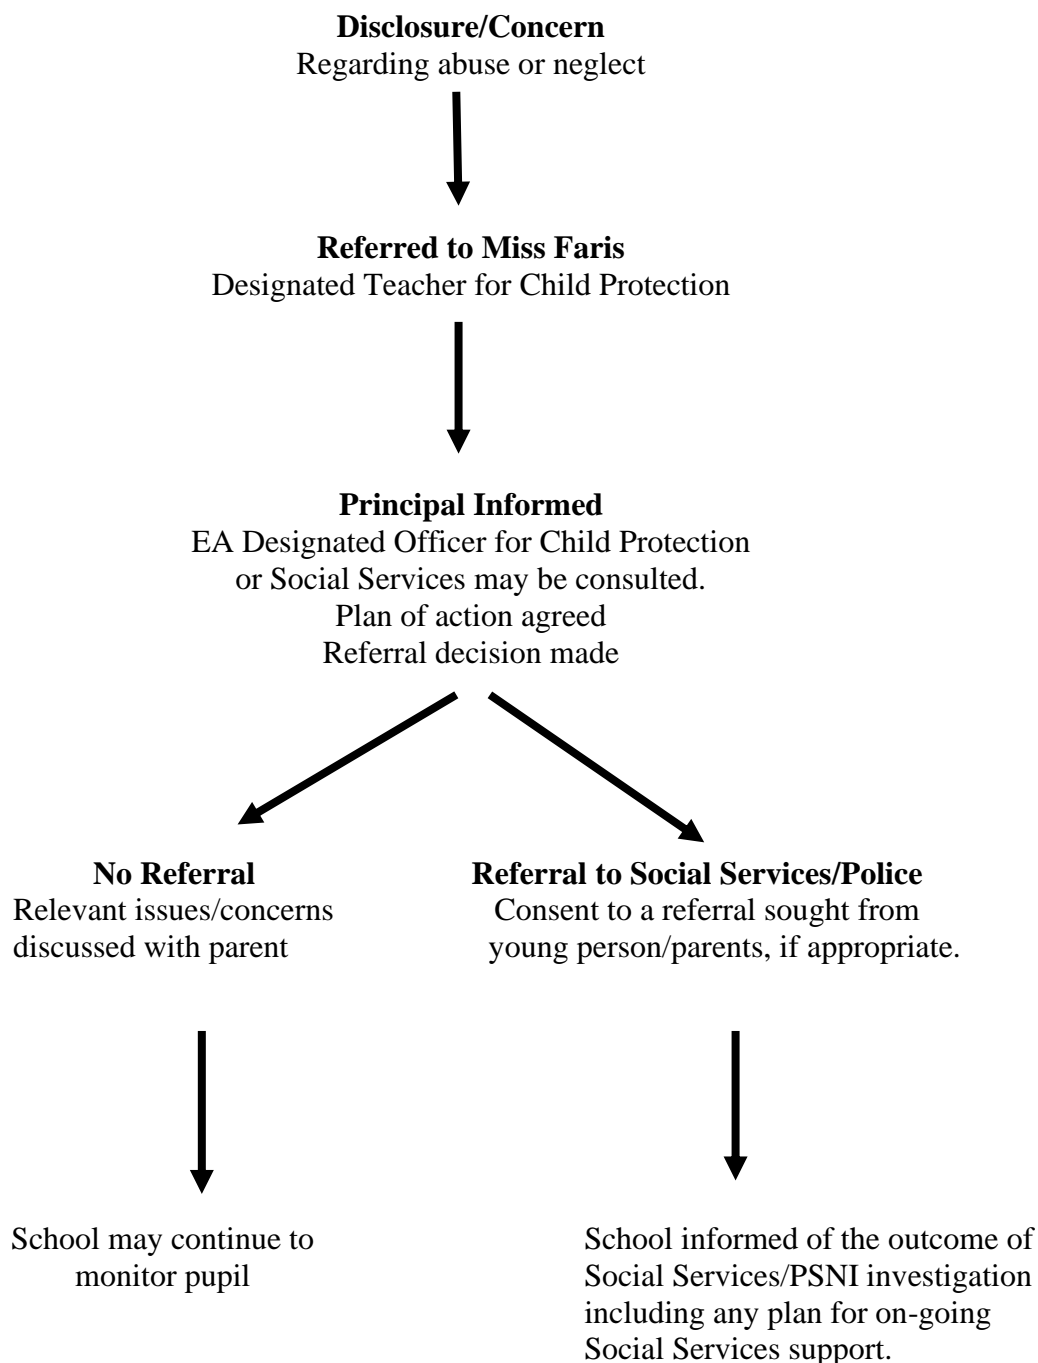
**Disclosure/Concern**
Regarding abuse or neglect

**Referred to Miss Faris**
Designated Teacher for Child Protection

**Principal Informed**
EA Designated Officer for Child Protection or Social Services may be consulted.
Plan of action agreed
Referral decision made

**No Referral**
Relevant issues/concerns discussed with parent

School may continue to monitor pupil

**Referral to Social Services/Police**
Consent to a referral sought from young person/parents, if appropriate.

School informed of the outcome of Social Services/PSNI investigation including any plan for on-going Social Services support.